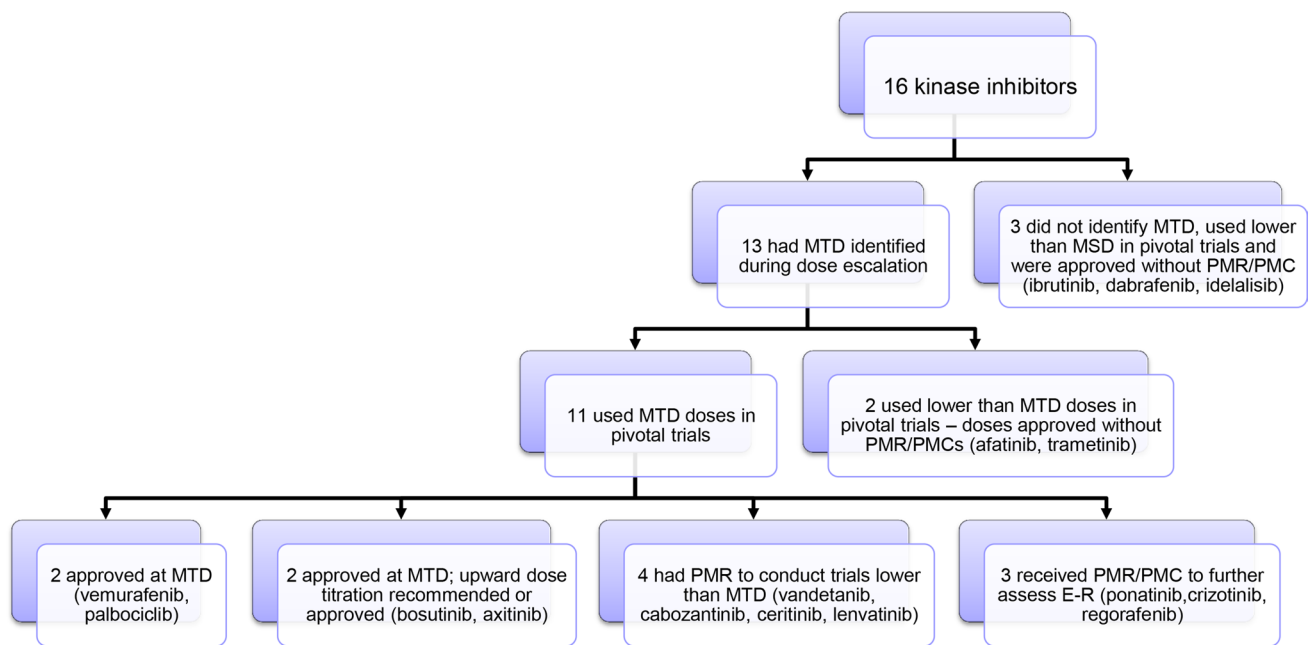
16 kinase inhibitors

13 had MTD identified during dose escalation

3 did not identify MTD, used lower than MSD in pivotal trials and were approved without PMR/PMC (ibrutinib, dabrafenib, idelalisib)

11 used MTD doses in pivotal trials

2 used lower than MTD doses in pivotal trials – doses approved without PMR/PMCs (afatinib, trametinib)

2 approved at MTD (vemurafenib, palbociclib)

2 approved at MTD; upward dose titration recommended or approved (bosutinib, axitinib)

4 had PMR to conduct trials lower than MTD (vandetanib, cabozantinib, ceritinib, lenvatinib)

3 received PMR/PMC to further assess E-R (ponatinib,crizotinib, regorafenib)